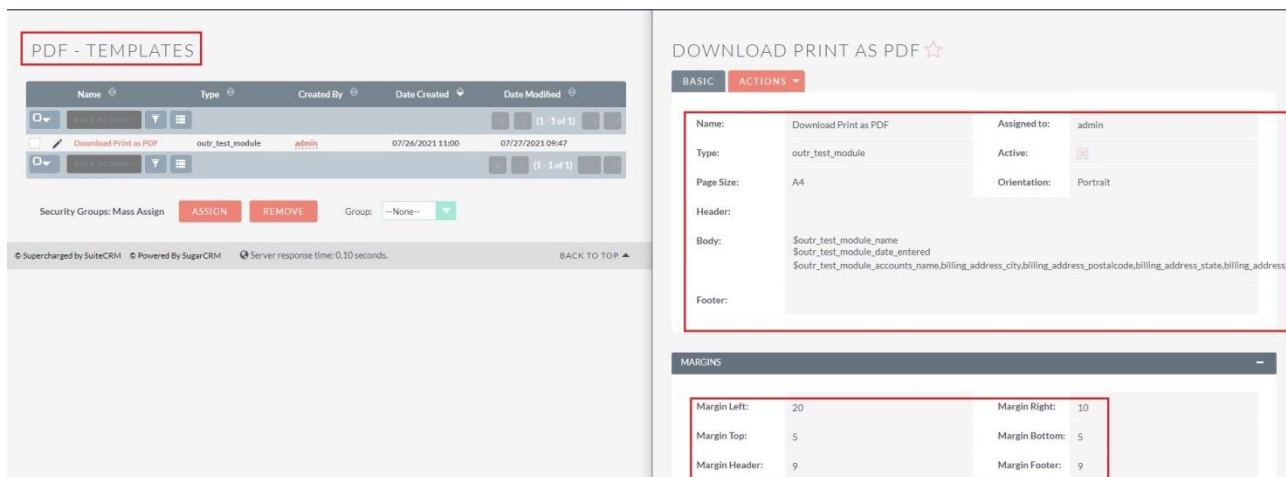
PDF - TEMPLATES

| Name | Type | Created By | Date Created | Date Modified |
|---|---|---|---|---|
| BULK ACTION | | | | (1 - 1 of 1) |
| Download Print as PDF | outr_test_module | admin | 07/26/2021 11:00 | 07/27/2021 09:47 |
| BULK ACTION | | | | (1 - 1 of 1) |

Security Groups: Mass Assign ASSIGN REMOVE Group: --None--

© Supercharged by SuiteCRM © Powered By SugarCRM Server response time: 0.10 seconds. BACK TO TOP ▲

DOWNLOAD PRINT AS PDF ☆

BASIC ACTIONS ▾

| | | | |
|---|---|---|---|
| Name: | Download Print as PDF | Assigned to: | admin |
| Type: | outr_test_module | Active: | ☒ |
| Page Size: | A4 | Orientation: | Portrait |
| Header: | | | |
| Body: | \$outr_test_module_name \$outr_test_module_date_entered \$outr_test_module_accounts_name,billing_address_city,billing_address_postalcode,billing_address_state,billing_address | | |
| Footer: | | | |

MARGINS

| | | | |
|---|---|---|---|
| Margin Left: | 20 | Margin Right: | 10 |
| Margin Top: | 5 | Margin Bottom: | 5 |
| Margin Header: | 9 | Margin Footer: | 9 |